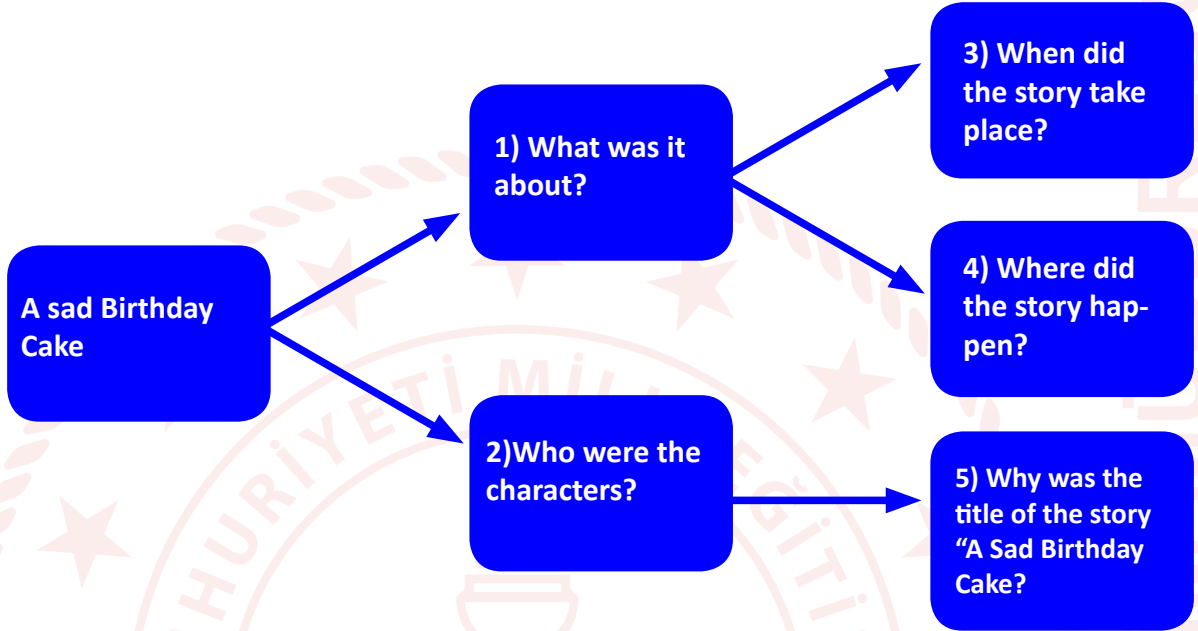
A sad Birthday Cake

1) What was it about?

2)Who were the characters?

3) When did the story take place?

4) Where did the story happen?

5) Why was the title of the story “A Sad Birthday Cake?

HURİYETİ MİLLİ EĞİTİ